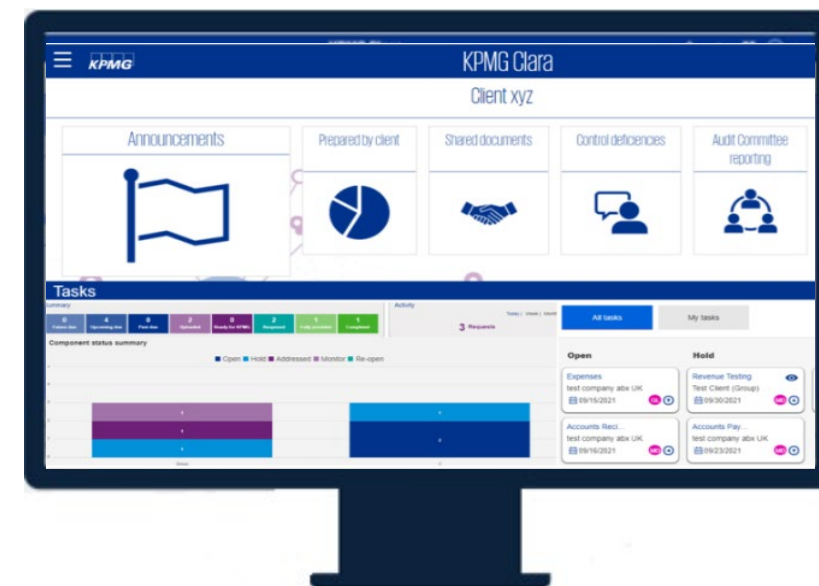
KPMG

KPMG Clara

Client xyz

Announcements

Prepared by client

Shared documents

Control deficiences

Audit Committee reporting

Tasks

Summary

| 0 | 4 | 0 | 2 | 0 | 2 | 1 | 1 |
|---|---|---|---|---|---|---|---|
| Future due | Upcoming due | Past due | Uploaded | Ready for KPMG | Reopened | Fully provided | Completed |

Activity

Today | Week | Month

3 Requests

Component status summary

■ Open ■ Hold ■ Addressed ■ Monitor ■ Re-open

All tasks

My tasks

Open

Hold

Expenses
test company abx UK
09/15/2021

Revenue Testing
Test Client (Group)
09/30/2021

Accounts Reci...
test company abx UK
09/16/2021

Accounts Pay...
test company abx UK
09/23/2021